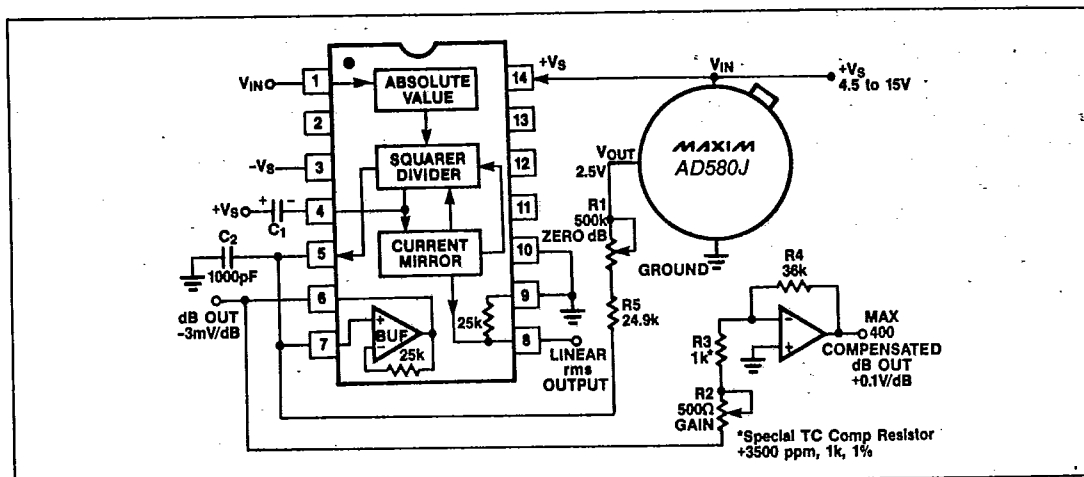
$V_{IN}$ 1
2
$-V_S$ 3
$+V_S$ 4
$C_1$
$C_2$
1000pF
5
6
7
dB OUT
-3mV/dB
ABSOLUTE VALUE
SQUARER DIVIDER
CURRENT MIRROR
BUF
25k
25k
14
13
12
11
10
9
8
LINEAR rms OUTPUT
$+V_S$
$V_{IN}$
$+V_S$
4.5 to 15V
MAXIM
AD580J
$V_{OUT}$
2.5V
R1
500k
ZERO dB
GROUND
R5
24.9k
R4
36k
R3
1k*
R2
500Ω
GAIN
MAX
400
COMPENSATED
dB OUT
+0.1V/dB
*Special TC Comp Resistor
+3500 ppm, 1k, 1%